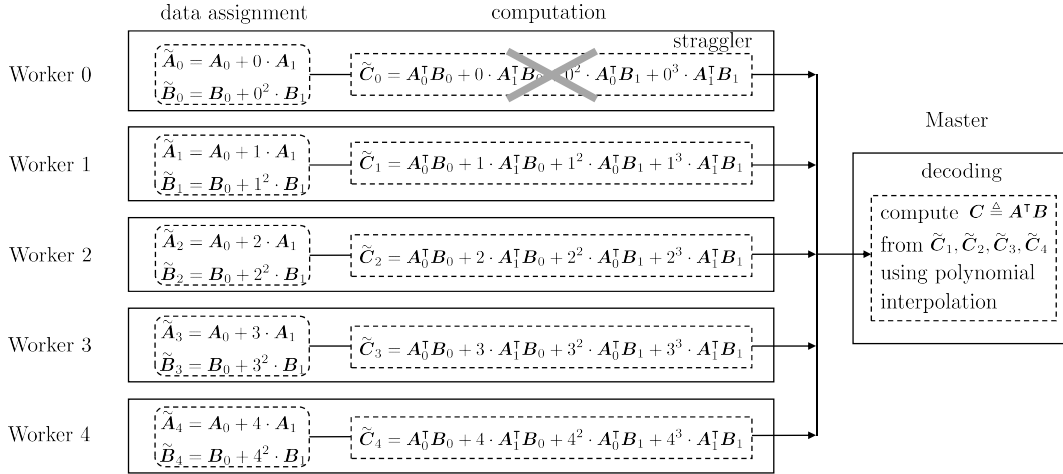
data assignment

computation

straggler

Worker 0

$\widetilde{\boldsymbol{A}}_0 = \boldsymbol{A}_0 + 0 \cdot \boldsymbol{A}_1$

$\widetilde{\boldsymbol{B}}_0 = \boldsymbol{B}_0 + 0^2 \cdot \boldsymbol{B}_1$

$\widetilde{\boldsymbol{C}}_0 = \boldsymbol{A}_0^\intercal \boldsymbol{B}_0 + 0 \cdot \boldsymbol{A}_1^\intercal \boldsymbol{B}_0 + 0^2 \cdot \boldsymbol{A}_0^\intercal \boldsymbol{B}_1 + 0^3 \cdot \boldsymbol{A}_1^\intercal \boldsymbol{B}_1$

Worker 1

$\widetilde{\boldsymbol{A}}_1 = \boldsymbol{A}_0 + 1 \cdot \boldsymbol{A}_1$

$\widetilde{\boldsymbol{B}}_1 = \boldsymbol{B}_0 + 1^2 \cdot \boldsymbol{B}_1$

$\widetilde{\boldsymbol{C}}_1 = \boldsymbol{A}_0^\intercal \boldsymbol{B}_0 + 1 \cdot \boldsymbol{A}_1^\intercal \boldsymbol{B}_0 + 1^2 \cdot \boldsymbol{A}_0^\intercal \boldsymbol{B}_1 + 1^3 \cdot \boldsymbol{A}_1^\intercal \boldsymbol{B}_1$

Worker 2

$\widetilde{\boldsymbol{A}}_2 = \boldsymbol{A}_0 + 2 \cdot \boldsymbol{A}_1$

$\widetilde{\boldsymbol{B}}_2 = \boldsymbol{B}_0 + 2^2 \cdot \boldsymbol{B}_1$

$\widetilde{\boldsymbol{C}}_2 = \boldsymbol{A}_0^\intercal \boldsymbol{B}_0 + 2 \cdot \boldsymbol{A}_1^\intercal \boldsymbol{B}_0 + 2^2 \cdot \boldsymbol{A}_0^\intercal \boldsymbol{B}_1 + 2^3 \cdot \boldsymbol{A}_1^\intercal \boldsymbol{B}_1$

Worker 3

$\widetilde{\boldsymbol{A}}_3 = \boldsymbol{A}_0 + 3 \cdot \boldsymbol{A}_1$

$\widetilde{\boldsymbol{B}}_3 = \boldsymbol{B}_0 + 3^2 \cdot \boldsymbol{B}_1$

$\widetilde{\boldsymbol{C}}_3 = \boldsymbol{A}_0^\intercal \boldsymbol{B}_0 + 3 \cdot \boldsymbol{A}_1^\intercal \boldsymbol{B}_0 + 3^2 \cdot \boldsymbol{A}_0^\intercal \boldsymbol{B}_1 + 3^3 \cdot \boldsymbol{A}_1^\intercal \boldsymbol{B}_1$

Worker 4

$\widetilde{\boldsymbol{A}}_4 = \boldsymbol{A}_0 + 4 \cdot \boldsymbol{A}_1$

$\widetilde{\boldsymbol{B}}_4 = \boldsymbol{B}_0 + 4^2 \cdot \boldsymbol{B}_1$

$\widetilde{\boldsymbol{C}}_4 = \boldsymbol{A}_0^\intercal \boldsymbol{B}_0 + 4 \cdot \boldsymbol{A}_1^\intercal \boldsymbol{B}_0 + 4^2 \cdot \boldsymbol{A}_0^\intercal \boldsymbol{B}_1 + 4^3 \cdot \boldsymbol{A}_1^\intercal \boldsymbol{B}_1$

Master

decoding

compute $\boldsymbol{C} \triangleq \boldsymbol{A}^\intercal \boldsymbol{B}$ from $\widetilde{\boldsymbol{C}}_1, \widetilde{\boldsymbol{C}}_2, \widetilde{\boldsymbol{C}}_3, \widetilde{\boldsymbol{C}}_4$ using polynomial interpolation